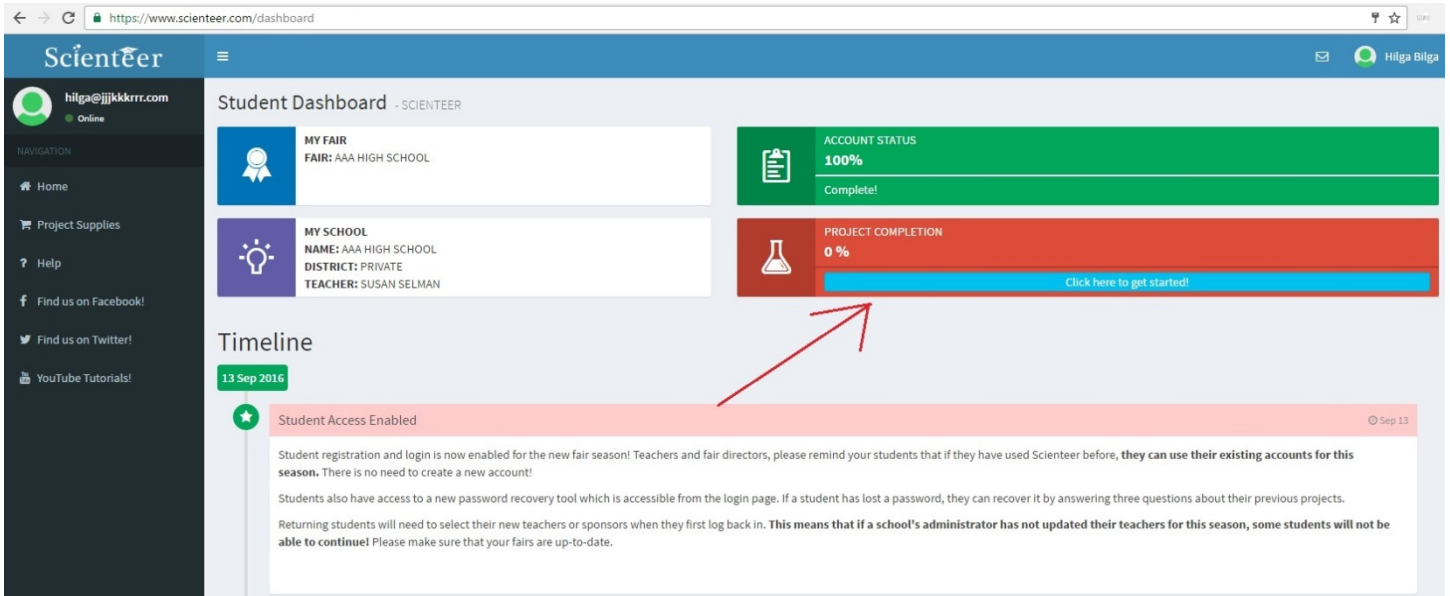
https://www.scienteer.com/dashboard

Scienteer

Hilga Bilga

hilga@jjjkkkrrr.com
Online

NAVIGATION
Home
Project Supplies
Help
Find us on Facebook!
Find us on Twitter!
YouTube Tutorials!

Student Dashboard - SCIENTEER

MY FAIR
FAIR: AAA HIGH SCHOOL

ACCOUNT STATUS
100%
Complete!

MY SCHOOL
NAME: AAA HIGH SCHOOL
DISTRICT: PRIVATE
TEACHER: SUSAN SELMAN

PROJECT COMPLETION
0 %
Click here to get started!

Timeline

13 Sep 2016

Student Access Enabled

Sep 13

Student registration and login is now enabled for the new fair season! Teachers and fair directors, please remind your students that if they have used Scienteer before, **they can use their existing accounts for this season.** There is no need to create a new account!

Students also have access to a new password recovery tool which is accessible from the login page. If a student has lost a password, they can recover it by answering three questions about their previous projects.

Returning students will need to select their new teachers or sponsors when they first log back in. **This means that if a school's administrator has not updated their teachers for this season, some students will not be able to continue!** Please make sure that your fairs are up-to-date.